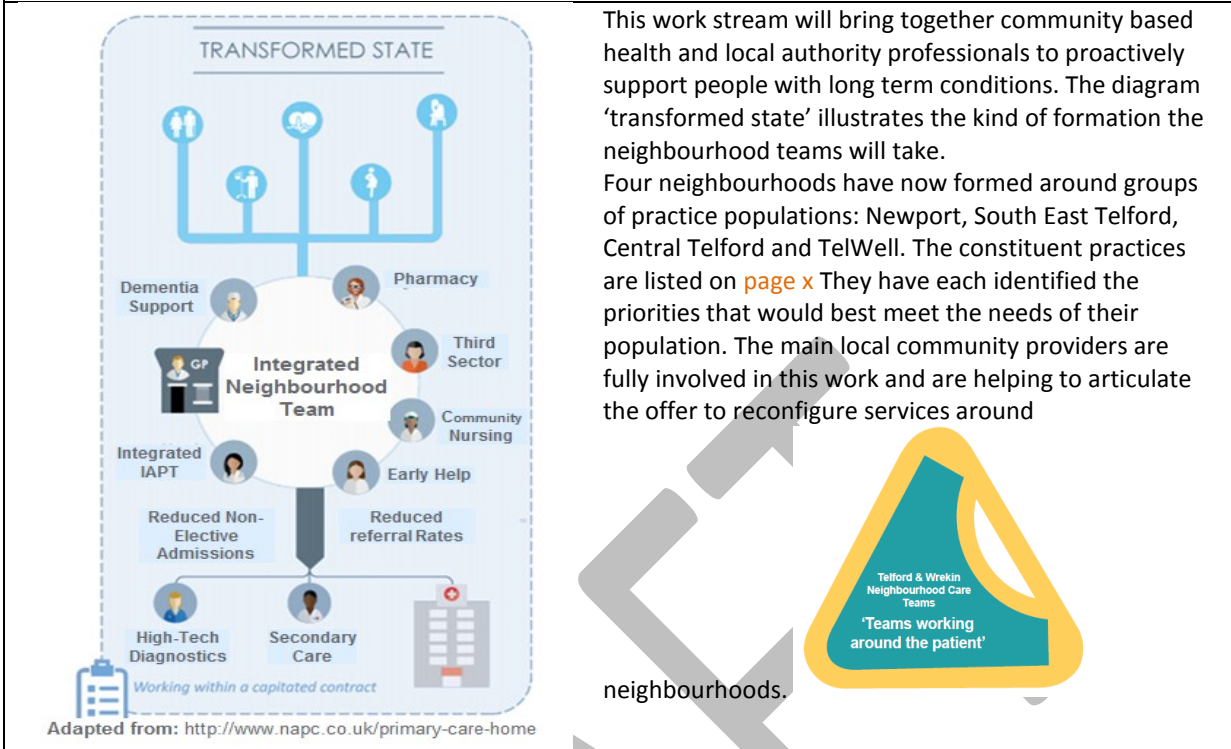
TRANSFORMED STATE

GP

Integrated Neighbourhood Team

Dementia Support

Pharmacy

Third Sector

Community Nursing

Integrated IAPT

Early Help

Reduced Non-Elective Admissions

Reduced referral Rates

High-Tech Diagnostics

Secondary Care

Working within a capitated contract

Adapted from: http://www.napc.co.uk/primary-care-home

This work stream will bring together community based health and local authority professionals to proactively support people with long term conditions. The diagram 'transformed state' illustrates the kind of formation the neighbourhood teams will take.

Four neighbourhoods have now formed around groups of practice populations: Newport, South East Telford, Central Telford and TelWell. The constituent practices are listed on page x They have each identified the priorities that would best meet the needs of their population. The main local community providers are fully involved in this work and are helping to articulate the offer to reconfigure services around

Telford & Wrekin Neighbourhood Care Teams

'Teams working around the patient'

neighbourhoods.